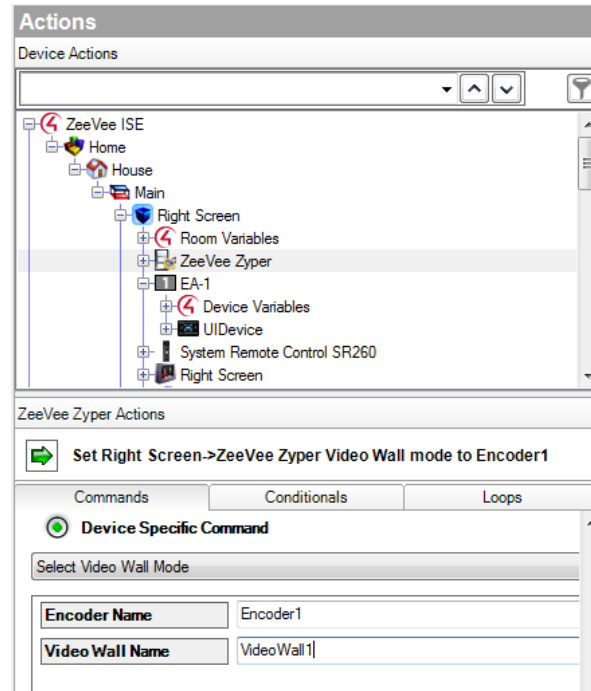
Actions

Device Actions

ZeeVee ISE
Home
House
Main
Right Screen
Room Variables
ZeeVee Zyper
EA-1
Device Variables
UIDevice
System Remote Control SR260
Right Screen

ZeeVee Zyper Actions

Set Right Screen->ZeeVee Zyper Video Wall mode to Encoder1

Commands | Conditionals | Loops

Device Specific Command

Select Video Wall Mode

| Encoder Name | Encoder1 |
|---|---|
| Video Wall Name | VideoWall1 |